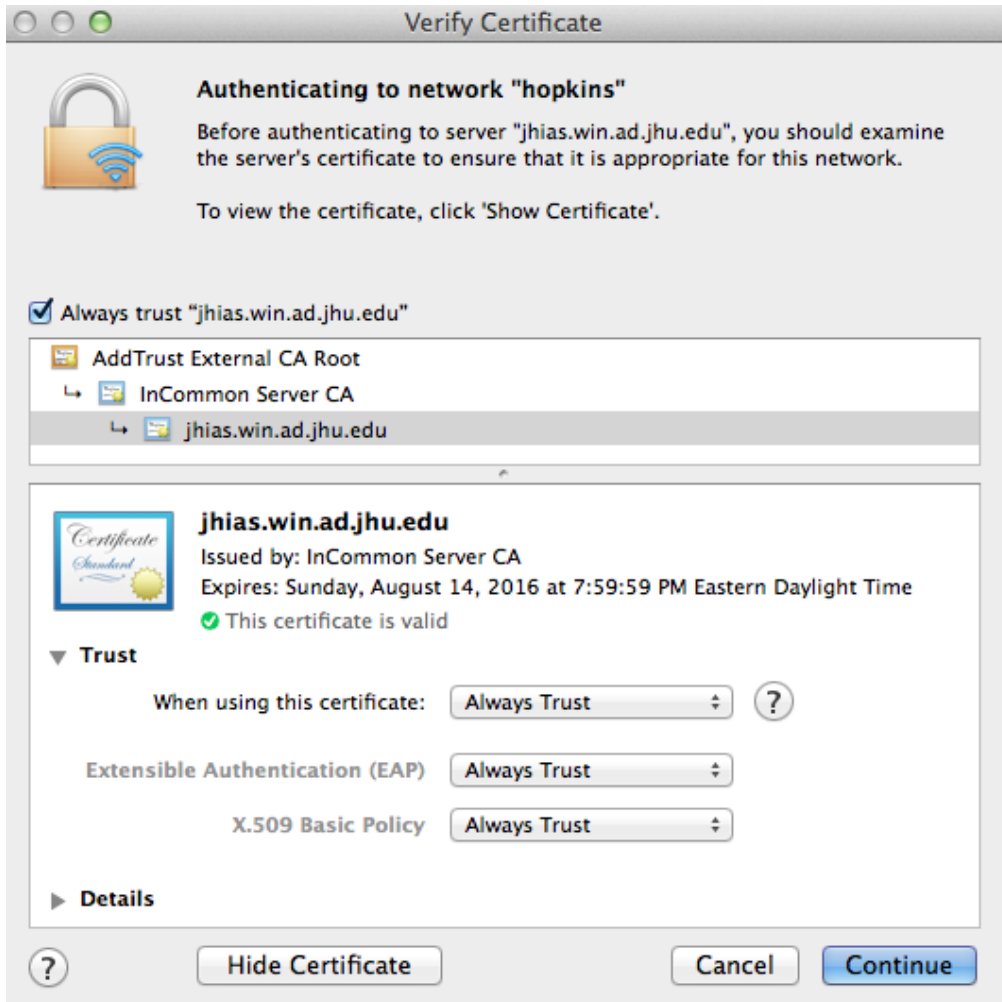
Verify Certificate

Authenticating to network "hopkins"

Before authenticating to server "jhias.win.ad.jhu.edu", you should examine the server's certificate to ensure that it is appropriate for this network.

To view the certificate, click 'Show Certificate'.

Always trust "jhias.win.ad.jhu.edu"

AddTrust External CA Root
↳ InCommon Server CA
↳ jhias.win.ad.jhu.edu

Certificate Standard

jhias.win.ad.jhu.edu
Issued by: InCommon Server CA
Expires: Sunday, August 14, 2016 at 7:59:59 PM Eastern Daylight Time
This certificate is valid

Trust

When using this certificate: Always Trust ?

Extensible Authentication (EAP) Always Trust

X.509 Basic Policy Always Trust

Details

?
Hide Certificate
Cancel
Continue